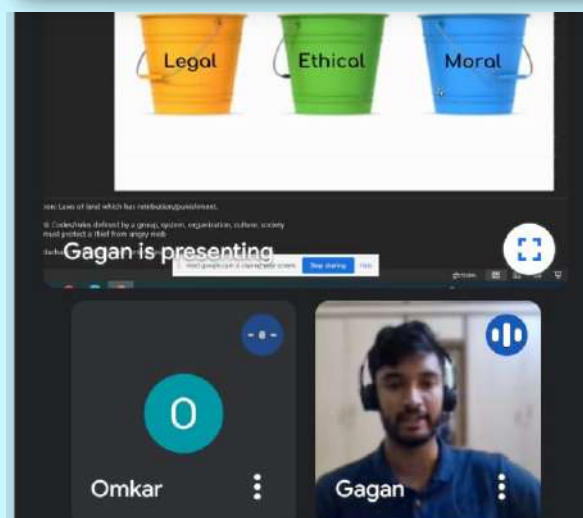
Legal
Ethical
Moral

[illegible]: Laws of land which has retribution/punishment.

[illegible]: Code/rules defined by a group, system, organisation, culture, society
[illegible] must protect a thief from angry mob

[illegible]

Gagan is presenting

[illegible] is sharing your screen.
Stop sharing
Hide

Omkar
O
Gagan